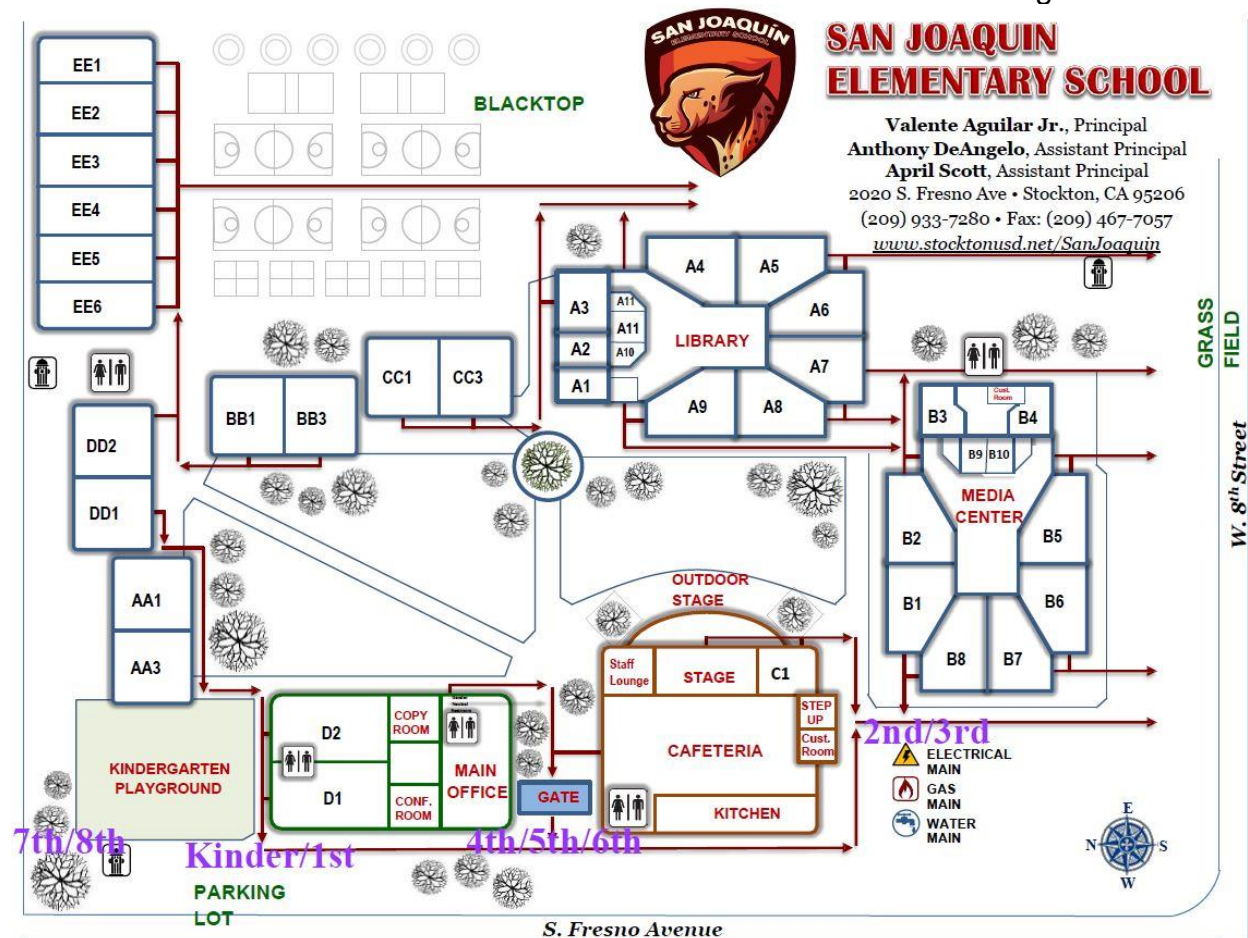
SAN JOAQUIN ELEMENTARY SCHOOL

SAN JOAQUIN
ELEMENTARY SCHOOL

Valente Aguilar Jr., Principal
Anthony DeAngelo, Assistant Principal
April Scott, Assistant Principal
2020 S. Fresno Ave • Stockton, CA 95206
(209) 933-7280 • Fax: (209) 467-7057
www.stocktonusd.net/SanJoaquin

EE1
EE2
EE3
EE4
EE5
EE6

BLACKTOP

A4
A5
A3
A11
A11
A10
A2
A1
LIBRARY
A6
A7
A9
A8

GRASS FIELD

CC1
CC3
BB1
BB3
DD2
DD1

B3
Cust. Room
B4
B9
B10
MEDIA CENTER
B2
B5
B1
B6
B8
B7

W. 8th Street

AA1
AA3

OUTDOOR STAGE

Staff Lounge
STAGE
C1
STEP UP
Cust. Room
CAFETERIA
KITCHEN

2nd/3rd

ELECTRICAL MAIN
GAS MAIN
WATER MAIN

KINDERGARTEN PLAYGROUND

D2
COPY ROOM
D1
CONF. ROOM
MAIN OFFICE
GATE

7th/8th
Kinder/1st
4th/5th/6th

PARKING LOT

S. Fresno Avenue

N
E
S
W